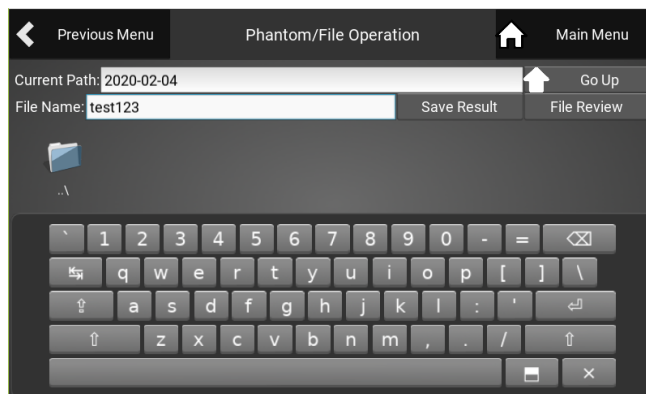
Previous Menu
Phantom/File Operation
Main Menu
Current Path: 2020-02-04
Go Up
File Name: test123
Save Result
File Review
..\
` 1 2 3 4 5 6 7 8 9 0 - = ⌫
q w e r t y u i o p [ ] \
a s d f g h j k l ; '
z x c v b n m , . /
×